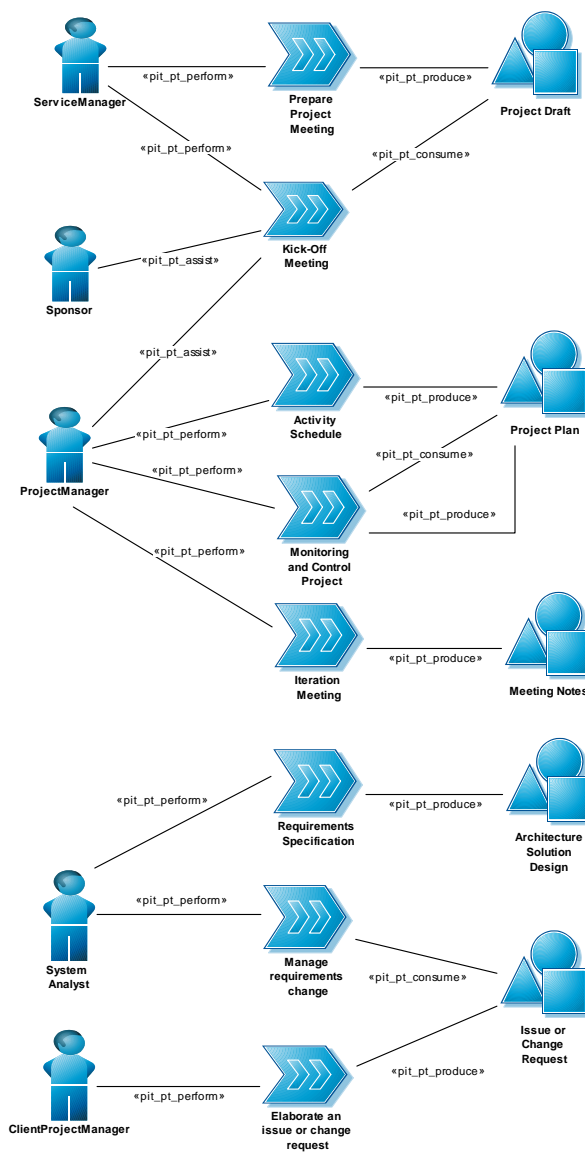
«pit_pt_perform»

Prepare Project Meeting

«pit_pt_produce»

Project Draft

ServiceManager

«pit_pt_perform»

«pit_pt_consume»

Sponsor

«pit_pt_assist»

Kick-Off Meeting

«pit_pt_assist»

Activity Schedule

«pit_pt_produce»

«pit_pt_perform»

Project Plan

«pit_pt_consume»

«pit_pt_perform»

ProjectManager

«pit_pt_produce»

Monitoring and Control Project

«pit_pt_perform»

Iteration Meeting

«pit_pt_produce»

Meeting Notes

«pit_pt_perform»

Requirements Specification

«pit_pt_produce»

Architecture Solution Design

«pit_pt_perform»

System Analyst

Manage requirements change

«pit_pt_consume»

Issue or Change Request

«pit_pt_produce»

ClientProjectManager

«pit_pt_perform»

Elaborate an issue or change request